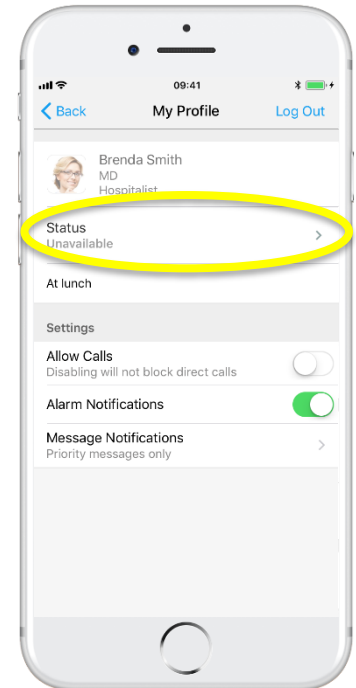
09:41

Back

My Profile

Log Out

Brenda Smith
MD
Hospitalist

Status
Unavailable

At lunch

Settings

Allow Calls
Disabling will not block direct calls

Alarm Notifications

Message Notifications
Priority messages only